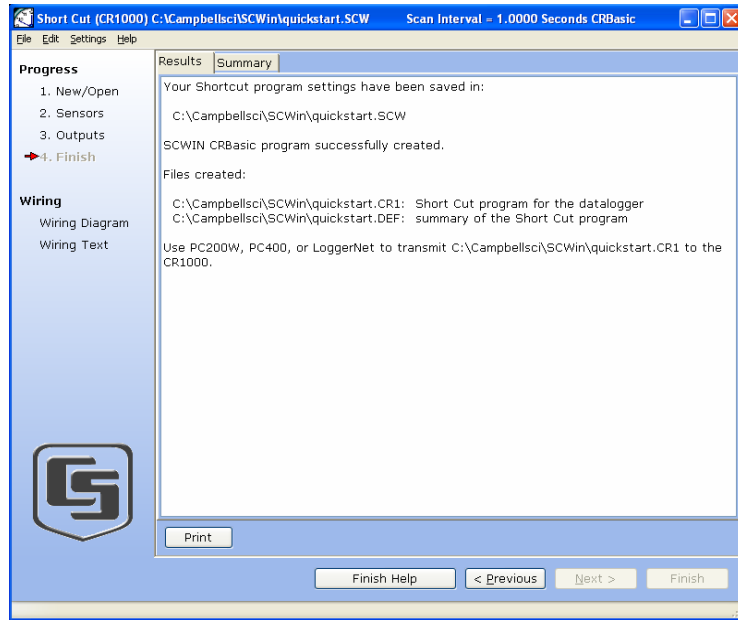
Short Cut (CR1000) C:\Campbellsci\SCWin\quickstart.SCW Scan Interval = 1.0000 Seconds CRBasic

File Edit Settings Help

Progress
1. New/Open
2. Sensors
3. Outputs
4. Finish

Wiring
Wiring Diagram
Wiring Text

Results | Summary

Your Shortcut program settings have been saved in:

C:\Campbellsci\SCWin\quickstart.SCW

SCWIN CRBasic program successfully created.

Files created:

C:\Campbellsci\SCWin\quickstart.CR1: Short Cut program for the datalogger
C:\Campbellsci\SCWin\quickstart.DEF: summary of the Short Cut program

Use PC200W, PC400, or LoggerNet to transmit C:\Campbellsci\SCWin\quickstart.CR1 to the CR1000.

Print

Finish Help | < Previous | Next > | Finish